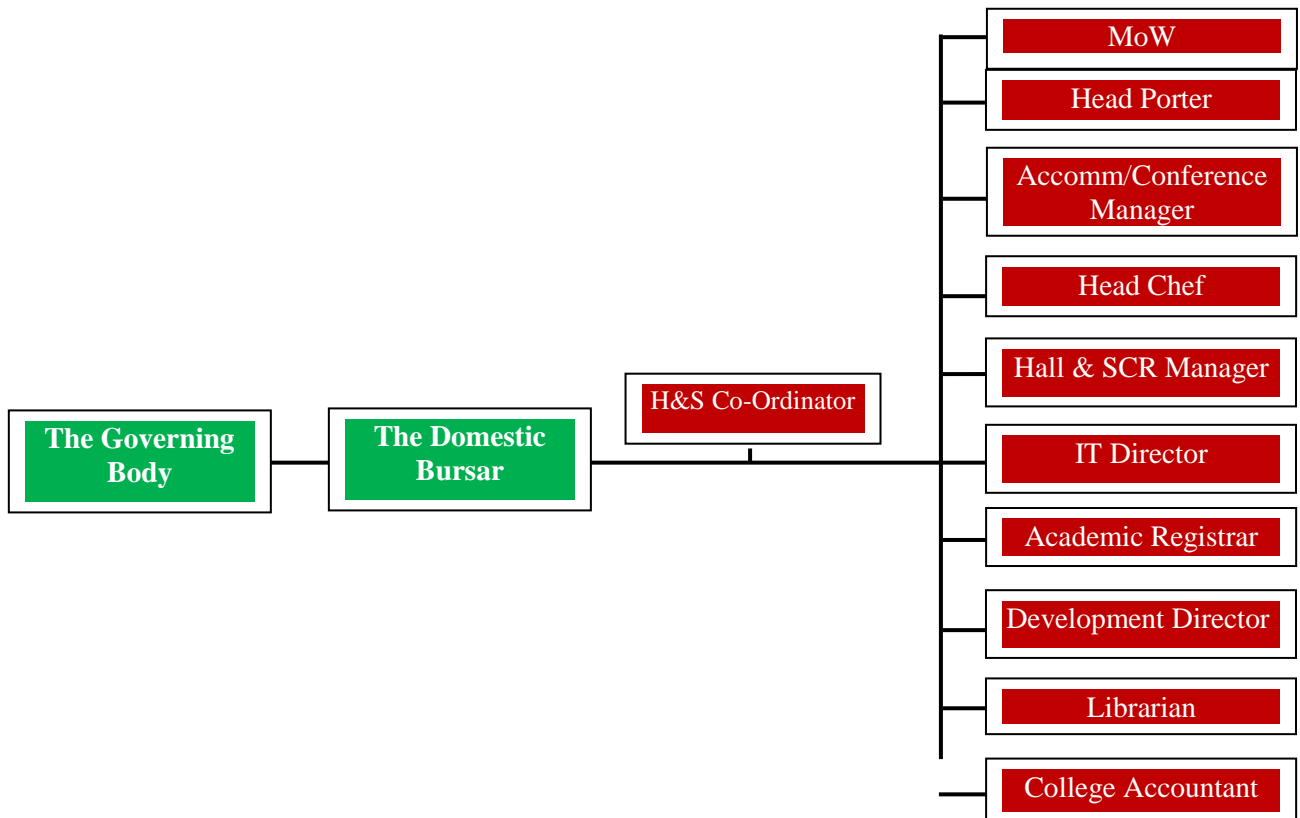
The Governing Body

The Domestic Bursar

H&S Co-Ordinator

MoW

Head Porter

Accomm/Conference Manager

Head Chef

Hall & SCR Manager

IT Director

Academic Registrar

Development Director

Librarian

College Accountant